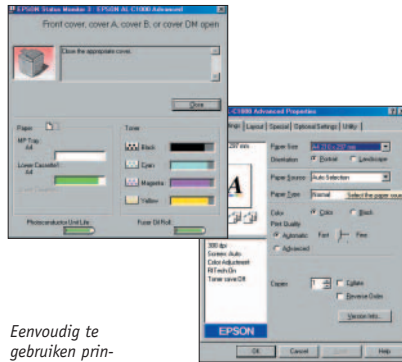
EPSON Status Monitor 3 : EPSON AL-C1000 Advanced

Front cover, cover A, cover B, or cover DM open

Close the appropriate cover.

Close

Paper

MP Tray
A4

Lower Cassette1
A4

Toner

Black

Cyan

Magenta

Yellow

Photoconductor Unit Life

Fuser Oil Roll

AL-C1000 Advanced Properties

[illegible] Setup | Layout | Special | Optional Settings | Utility

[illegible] 297 mm

A

Paper Size: A4 210 x 297 mm

Orientation: Portrait Landscape

Paper Source: Auto Selection

Paper Type: Normal Select the paper sourc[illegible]

Color: Color Black

Print Quality

Automatic Fast Fine

Advanced

300 dpi
Screen: Auto
Color Adjustment
RITech:On
Toner save:Off

Copies: 1 Collate
Reverse Order

EPSON

Version Info...

OK Cancel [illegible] Help

Eenvoudig te gebruiken prin-